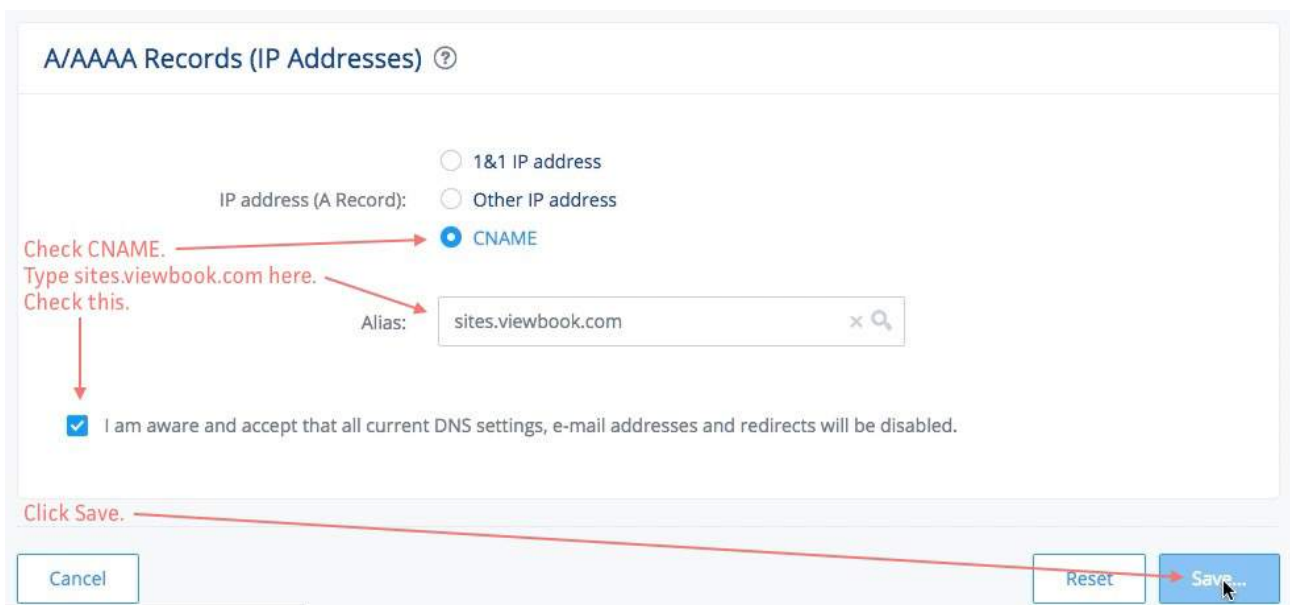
A/AAAA Records (IP Addresses) ?

1&1 IP address
IP address (A Record): Other IP address
CNAME

Check CNAME.
Type sites.viewbook.com here.
Check this.

Alias: sites.viewbook.com

I am aware and accept that all current DNS settings, e-mail addresses and redirects will be disabled.

Click Save.

Cancel

Reset

Save...